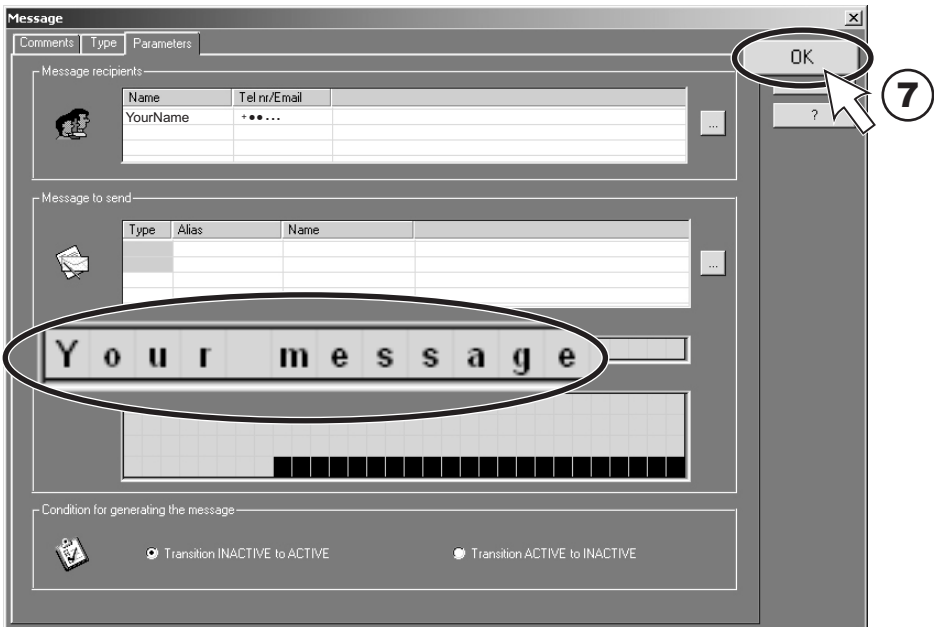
Message

Comments | Type | Parameters

OK

?

7

Message recipients

| Name | Tel nr/Email |
|---|---|
| YourName | +••... |

...

Message to send

| Type | Alias | Name |
|---|---|---|
| | | |

...

Your message

Condition for generating the message

Transition INACTIVE to ACTIVE

Transition ACTIVE to INACTIVE